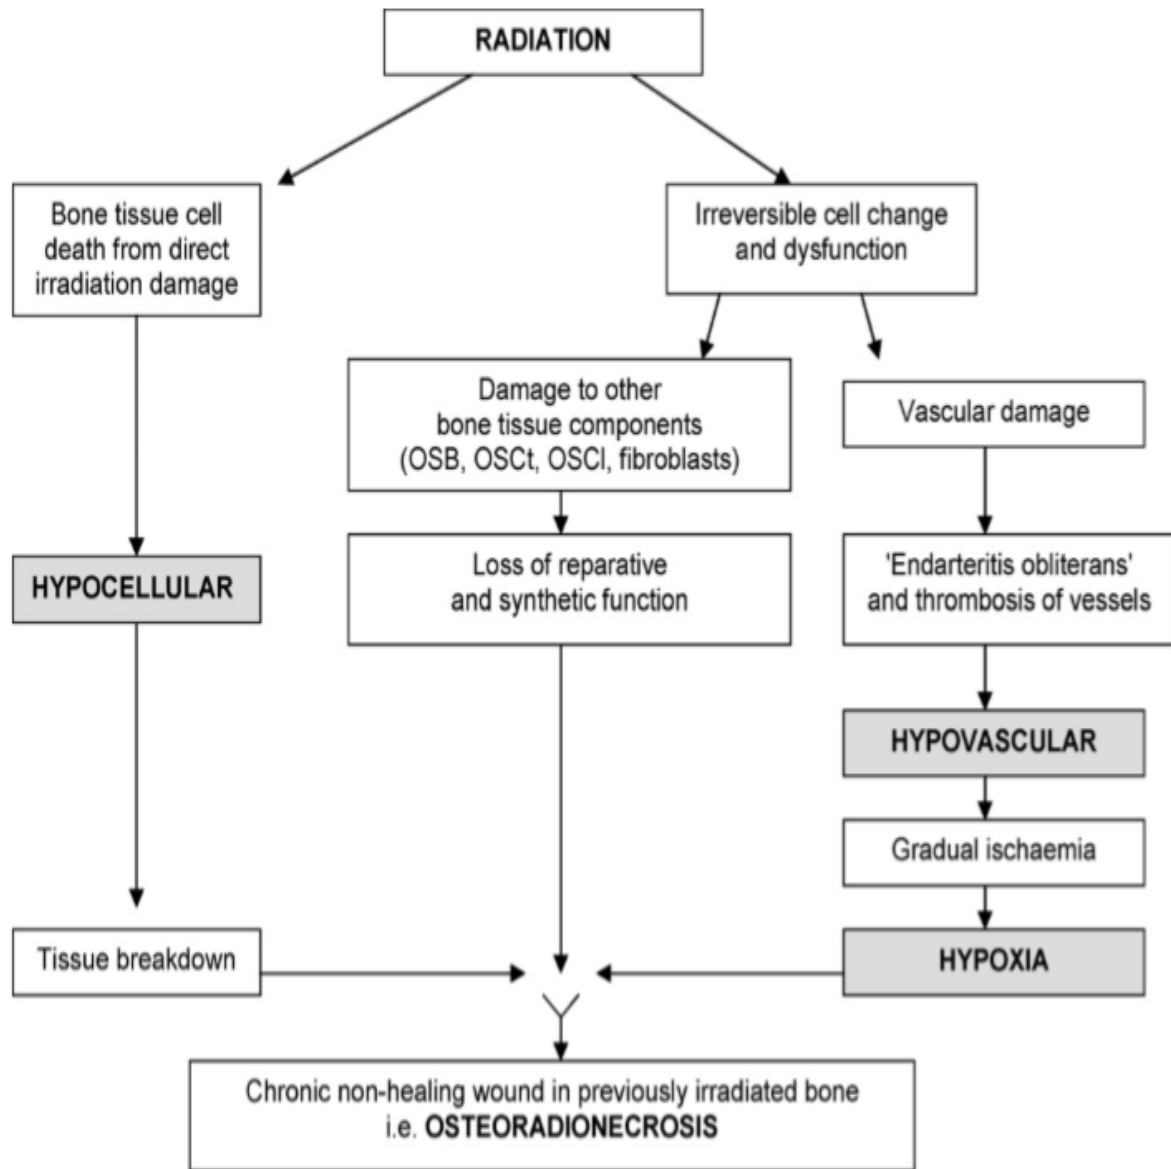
RADIATION

Bone tissue cell death from direct irradiation damage

Irreversible cell change and dysfunction

Damage to other bone tissue components (OSB, OSCt, OSCl, fibroblasts)

Vascular damage

HYPOCELLULAR

Loss of reparative and synthetic function

'Endarteritis obliterans' and thrombosis of vessels

HYPOVASCULAR

Gradual ischaemia

Tissue breakdown

HYPOXIA

Chronic non-healing wound in previously irradiated bone i.e. OSTEORADIONECROSIS